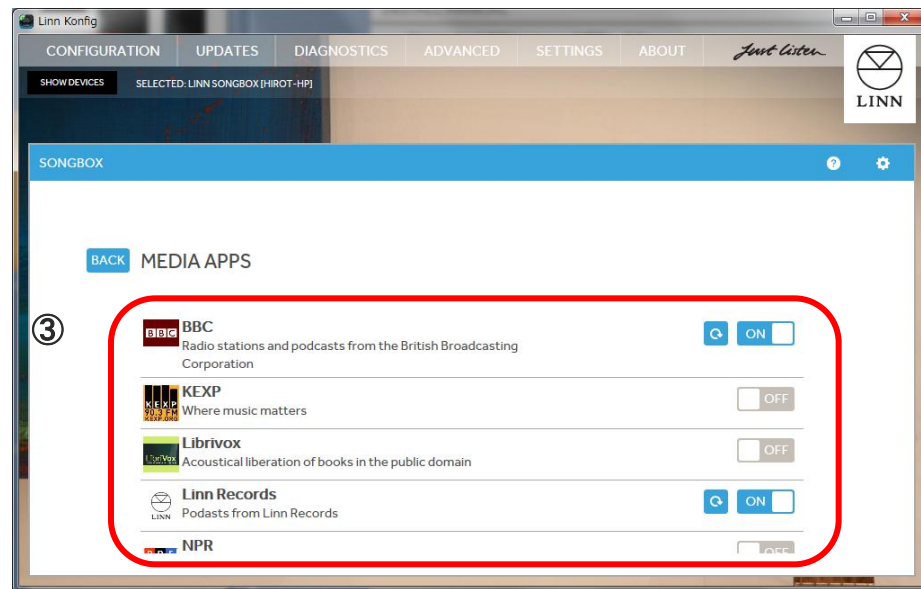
Linn Konfig

CONFIGURATION UPDATES DIAGNOSTICS ADVANCED SETTINGS ABOUT Just listen

LINN

SHOW DEVICES SELECTED: LINN SONGBOX [HIROT-HP]

SONGBOX

BACK MEDIA APPS

③

BBC
BBC
Radio stations and podcasts from the British Broadcasting Corporation
ON

KEXP 90.3 FM KEXP.ORG
KEXP
Where music matters
OFF

LibriVox
Librivox
Acoustical liberation of books in the public domain
OFF

LINN
Linn Records
Podasts from Linn Records
ON

NPR
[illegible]